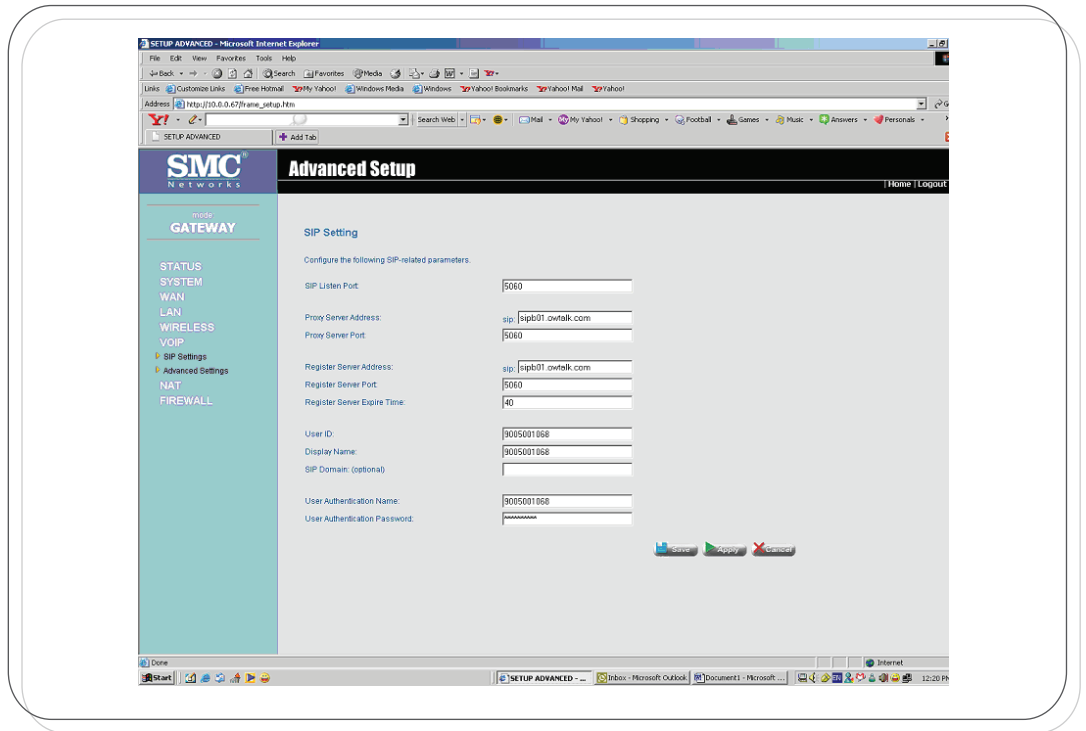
SETUP ADVANCED - Microsoft Internet Explorer

File Edit View Favorites Tools Help

Back Search Favorites Media

Links Customize Links Free Hotmail My Yahoo! Windows Media Windows Yahoo! Bookmarks Yahoo! Mail Yahoo!

Address http://10.0.0.67/frame_setup.htm

Search Web Mail My Yahoo! Shopping Football Games Music Answers Personals

SETUP ADVANCED Add Tab

SMC® Networks

Advanced Setup

| Home | Logout

mode
GATEWAY

STATUS
SYSTEM
WAN
LAN
WIRELESS
VOIP
SIP Settings
Advanced Settings
NAT
FIREWALL

SIP Setting

Configure the following SIP-related parameters.

SIP Listen Port: 5060

Proxy Server Address: sip: sipb01.owtalk.com
Proxy Server Port: 5060

Register Server Address: sip: sipb01.owtalk.com
Register Server Port: 5060
Register Server Expire Time: 40

User ID: 9005001068
Display Name: 9005001068
SIP Domain: (optional)

User Authentication Name: 9005001068
User Authentication Password: **********

Save Apply Cancel

Done Internet

Start SETUP ADVANCED - ... Inbox - Microsoft Outlook Document1 - Microsoft ... 12:20 PM